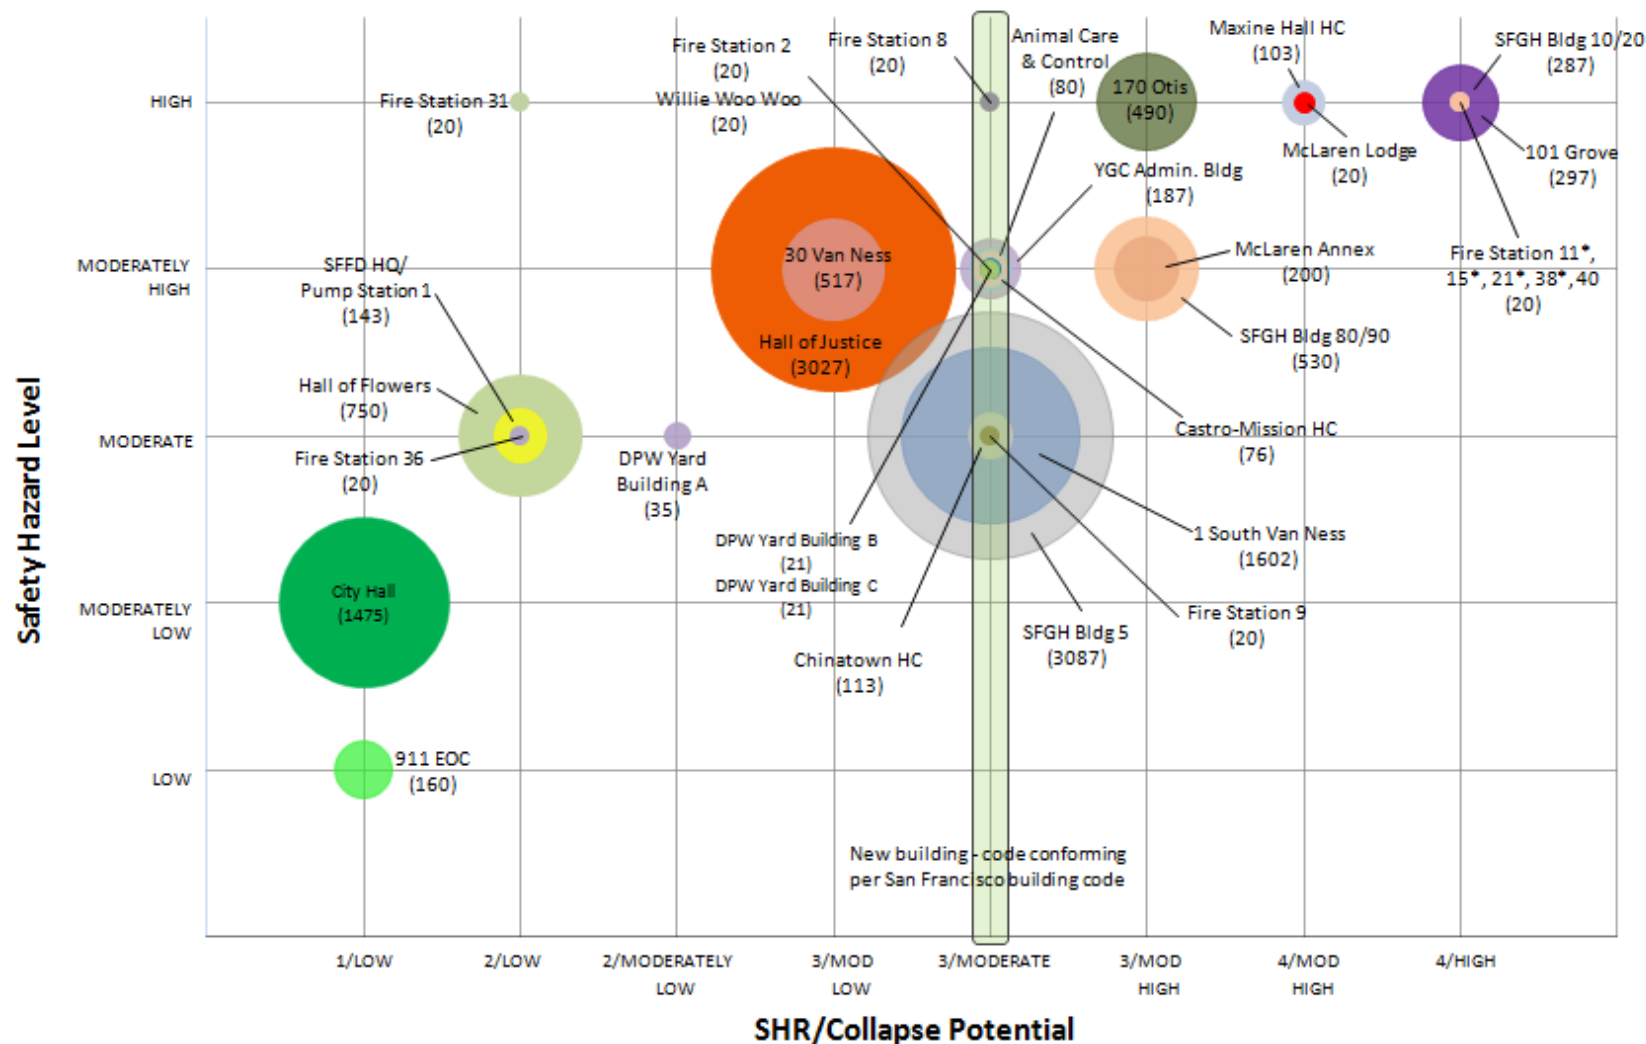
Safety Hazard Level

HIGH
MODERATELY HIGH
MODERATE
MODERATELY LOW
LOW

Fire Station 31 (20)
Fire Station 2 (20)
Willie Woo Woo (20)
Fire Station 8 (20)
Animal Care & Control (80)
170 Otis (490)
Maxine Hall HC (103)
SFGH Bldg 10/20 (287)
McLaren Lodge (20)
101 Grove (297)
YGC Admin. Bldg (187)
30 Van Ness (517)
Hall of Justice (3027)
McLaren Annex (200)
Fire Station 11*, 15*, 21*, 38*, 40 (20)
SFFD HQ/ Pump Station 1 (143)
SFGH Bldg 80/90 (530)
Hall of Flowers (750)
Castro-Mission HC (76)
Fire Station 36 (20)
DPW Yard Building A (35)
DPW Yard Building B (21)
DPW Yard Building C (21)
1 South Van Ness (1602)
City Hall (1475)
Fire Station 9 (20)
SFGH Bldg 5 (3087)
Chinatown HC (113)
911 EOC (160)
New building - code conforming per San Francisco building code

1/LOW
2/LOW
2/MODERATELY LOW
3/MOD LOW
3/MODERATE
3/MOD HIGH
4/MOD HIGH
4/HIGH

SHR/Collapse Potential